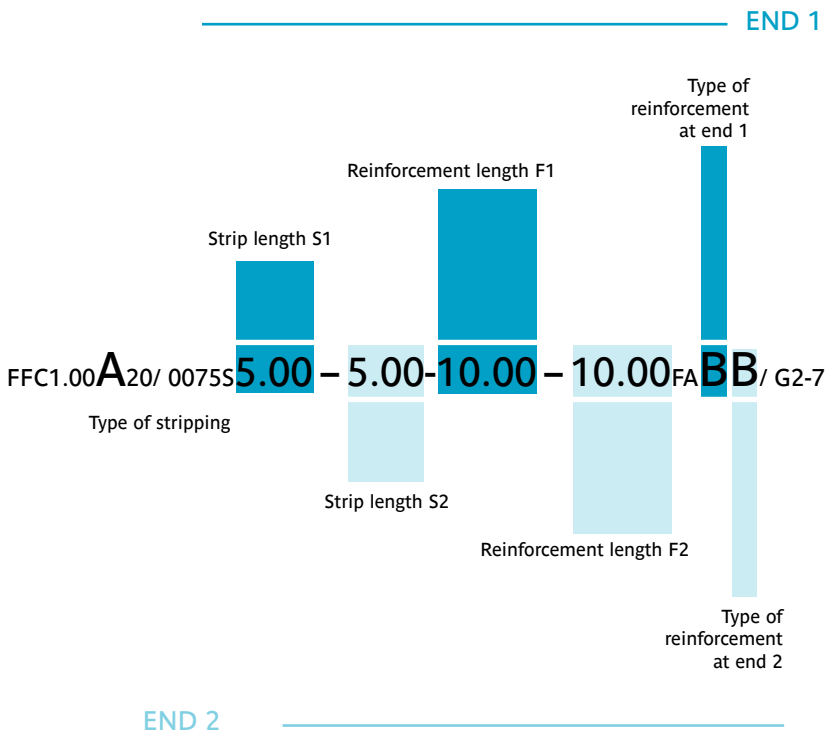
END 1

Type of reinforcement at end 1

Reinforcement length F1

Strip length S1

FFC1.00A20/ 0075S5.00 – 5.00-10.00 – 10.00FABB/ G2-7

Type of stripping

Strip length S2

Reinforcement length F2

Type of reinforcement at end 2

END 2